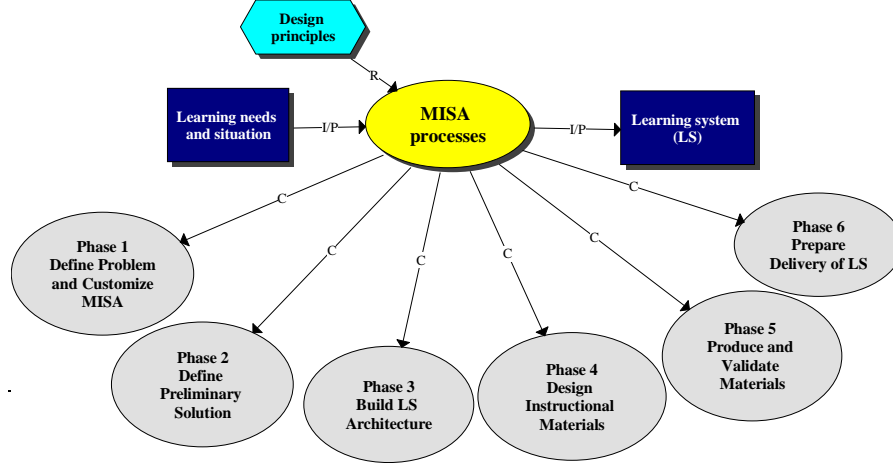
Design principles

R

Learning needs and situation

I/P

MISA processes

I/P

Learning system (LS)

C

C

C

C

C

C

Phase 1 Define Problem and Customize MISA

Phase 2 Define Preliminary Solution

Phase 3 Build LS Architecture

Phase 4 Design Instructional Materials

Phase 5 Produce and Validate Materials

Phase 6 Prepare Delivery of LS